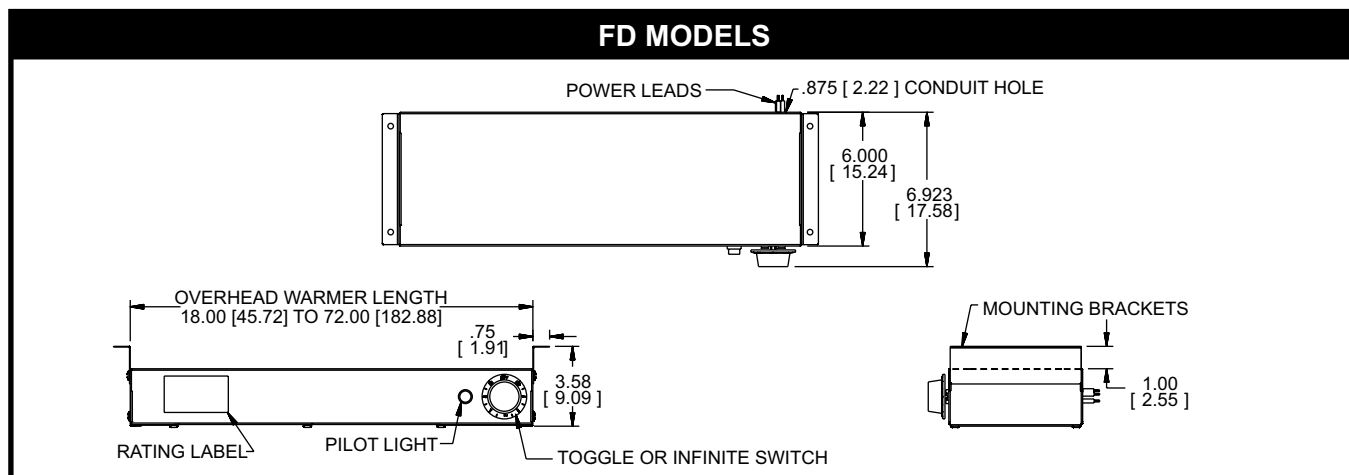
FD MODELS

POWER LEADS

.875 [ 2.22 ] CONDUIT HOLE

6.000 [ 15.24 ]

6.923 [ 17.58 ]

OVERHEAD WARMER LENGTH 18.00 [45.72] TO 72.00 [182.88]

.75 [ 1.91 ]

3.58 [ 9.09 ]

MOUNTING BRACKETS

1.00 [ 2.55 ]

RATING LABEL

PILOT LIGHT

TOGGLE OR INFINITE SWITCH